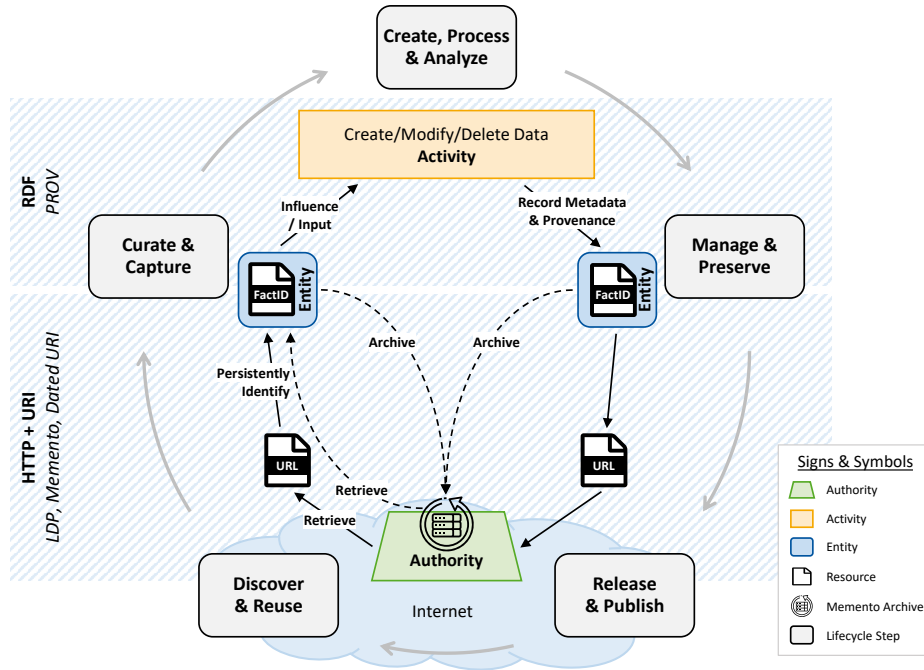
Create, Process & Analyze

Create/Modify/Delete Data
Activity

RDF
PROV

Influence / Input

Record Metadata & Provenance

Curate & Capture

Manage & Preserve

FactID
Entity

FactID
Entity

Archive

Archive

HTTP + URI
LDP, Memento, Dated URI

Persistently Identify

URL

URL

Retrieve

Retrieve

Authority

Discover & Reuse

Internet

Release & Publish

Signs & Symbols
Authority
Activity
Entity
Resource
Memento Archive
Lifecycle Step